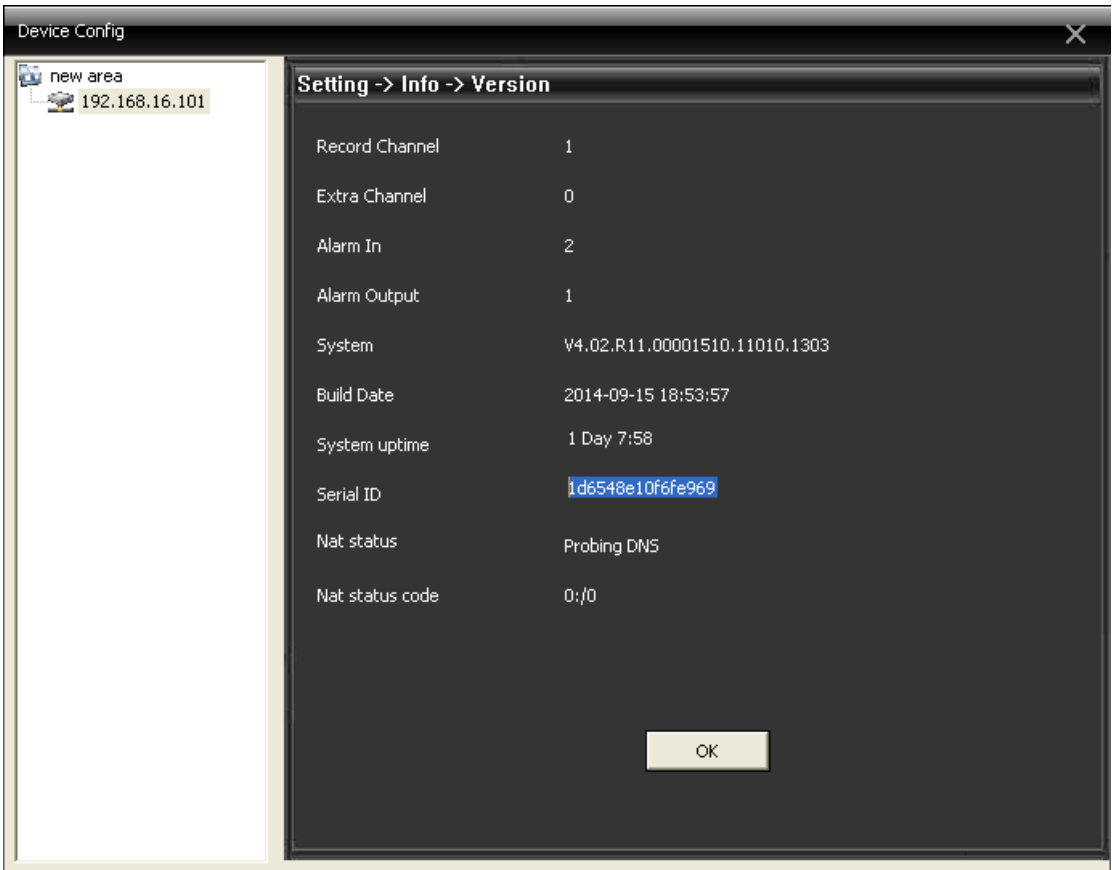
Device Config

new area
192.168.16.101

Setting -> Info -> Version

| | |
|---|---|
| Record Channel | 1 |
| Extra Channel | 0 |
| Alarm In | 2 |
| Alarm Output | 1 |
| System | V4.02.R11.00001510.11010.1303 |
| Build Date | 2014-09-15 18:53:57 |
| System uptime | 1 Day 7:58 |
| Serial ID | 1d6548e10f6fe969 |
| Nat status | Probing DNS |
| Nat status code | 0:/0 |

OK